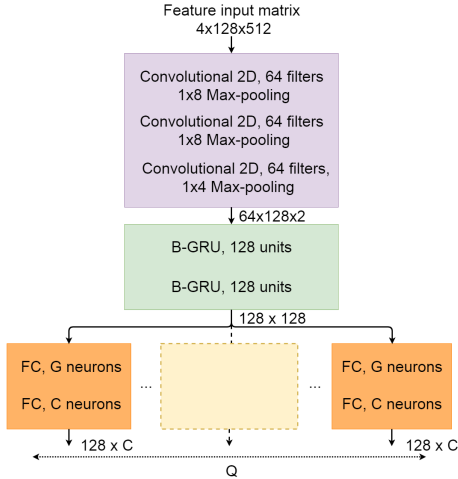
Feature input matrix
4x128x512

Convolutional 2D, 64 filters
1x8 Max-pooling

Convolutional 2D, 64 filters
1x8 Max-pooling

Convolutional 2D, 64 filters,
1x4 Max-pooling

64x128x2

B-GRU, 128 units

B-GRU, 128 units

128 x 128

FC, G neurons

FC, C neurons

...

...

FC, G neurons

FC, C neurons

128 x C

128 x C

Q